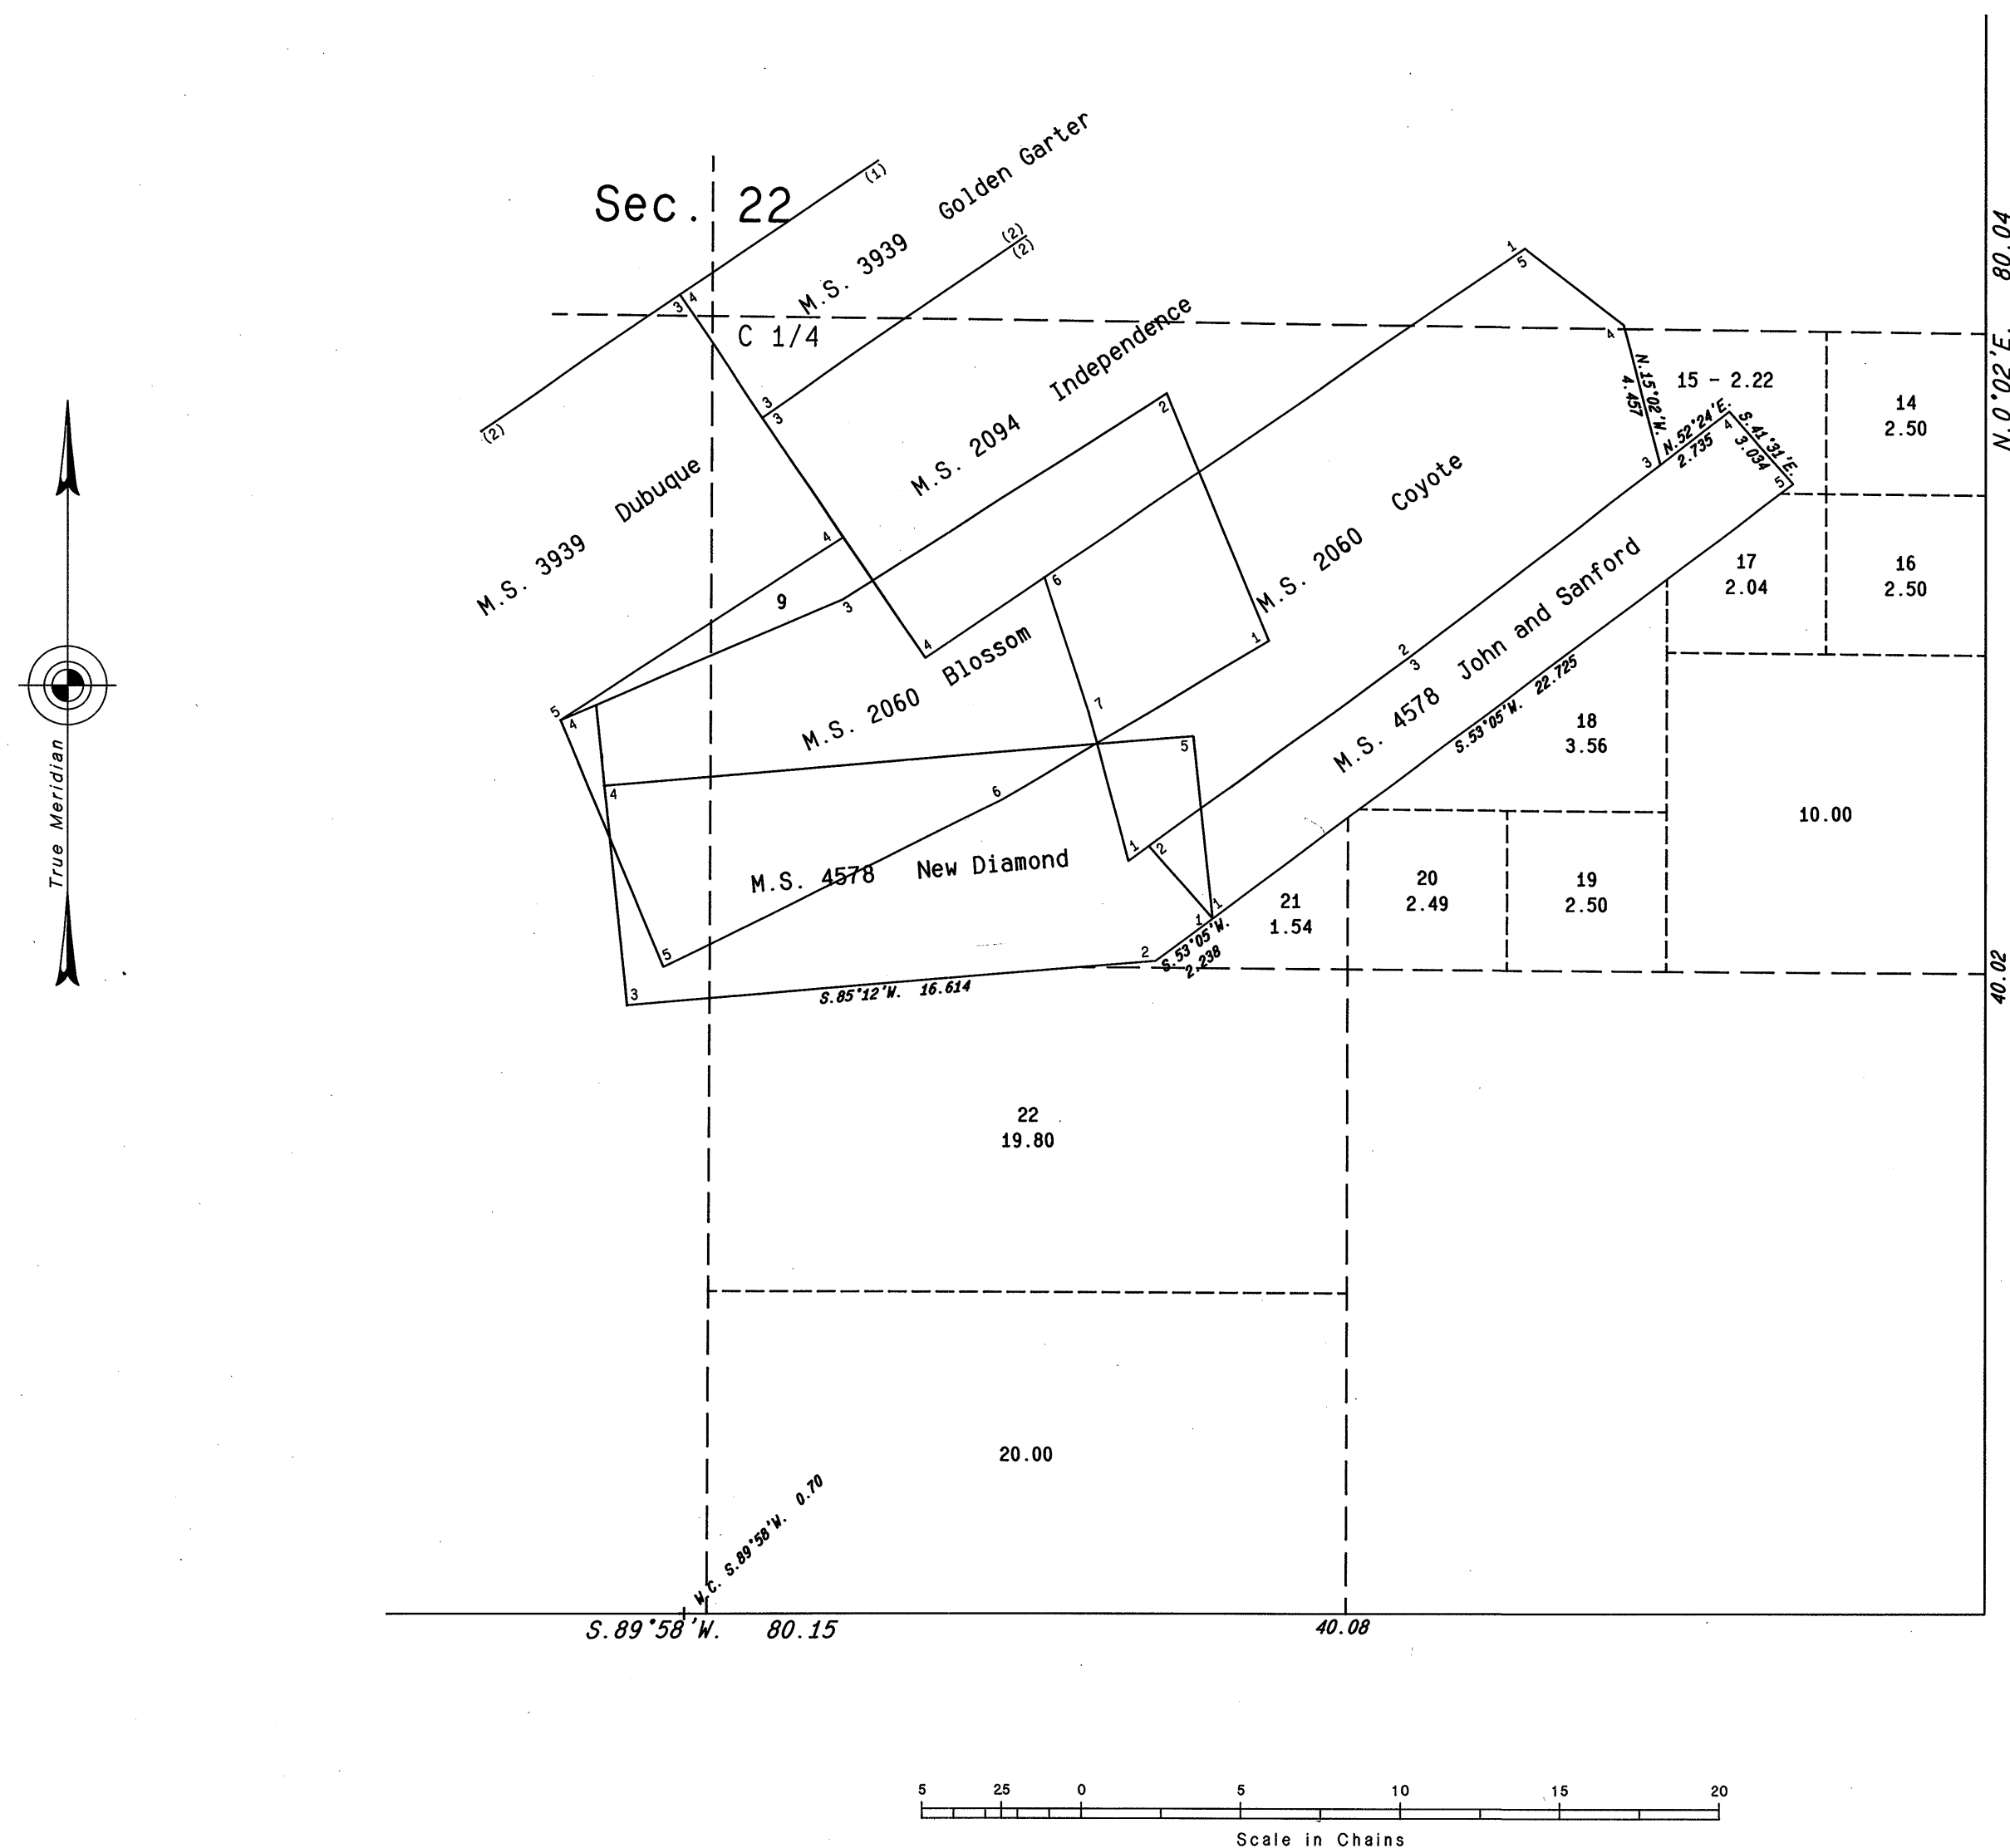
Sec. 22

(1)
M.S. 3939 Golden Garter
(2)
(2)
M.S. 3939
3 4
C 1/4
M.S. 2094 Independence
(2)
3
3
M.S. 3939 Dubuque
2
M.S. 2094
1
5
4
4
N.15°02'W. 4.457
15 - 2.22
14
2.50
N.52°24'E. 2.735
S.41°31'E. 3.034
3
4
5
M.S. 2060 Coyote
4
9
3
6
4
1
M.S. 2060
17
2.04
16
2.50
M.S. 4578 John and Sanford
5
4
M.S. 2060 Blossom
2
3
7
S.53°05'W. 22.725
18
3.56
5
4
6
M.S. 4578
10.00
M.S. 4578 New Diamond
1
2
20
2.49
19
2.50
21
1.54
1
1
5
2
S.53°05'W. 2.238
3
S.85°12'W. 16.614
22
19.80
20.00
W.C. S.89°58'W. 0.70
S.89°58'W. 80.15
40.08
N.0°02'E. 80.04
40.02
True Meridian
5 25 0 5 10 15 20
Scale in Chains